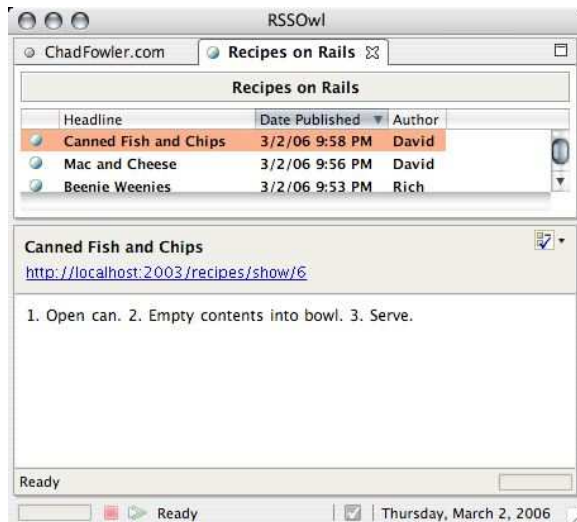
RSSOwl

ChadFowler.com

Recipes on Rails

Recipes on Rails

| Headline | Date Published | Author |
|---|---|---|
| Canned Fish and Chips | 3/2/06 9:58 PM | David |
| Mac and Cheese | 3/2/06 9:56 PM | David |
| Beenie Weenies | 3/2/06 9:53 PM | Rich |

Canned Fish and Chips

http://localhost:2003/recipes/show/6

1. Open can. 2. Empty contents into bowl. 3. Serve.

Ready

Ready

Thursday, March 2, 2006